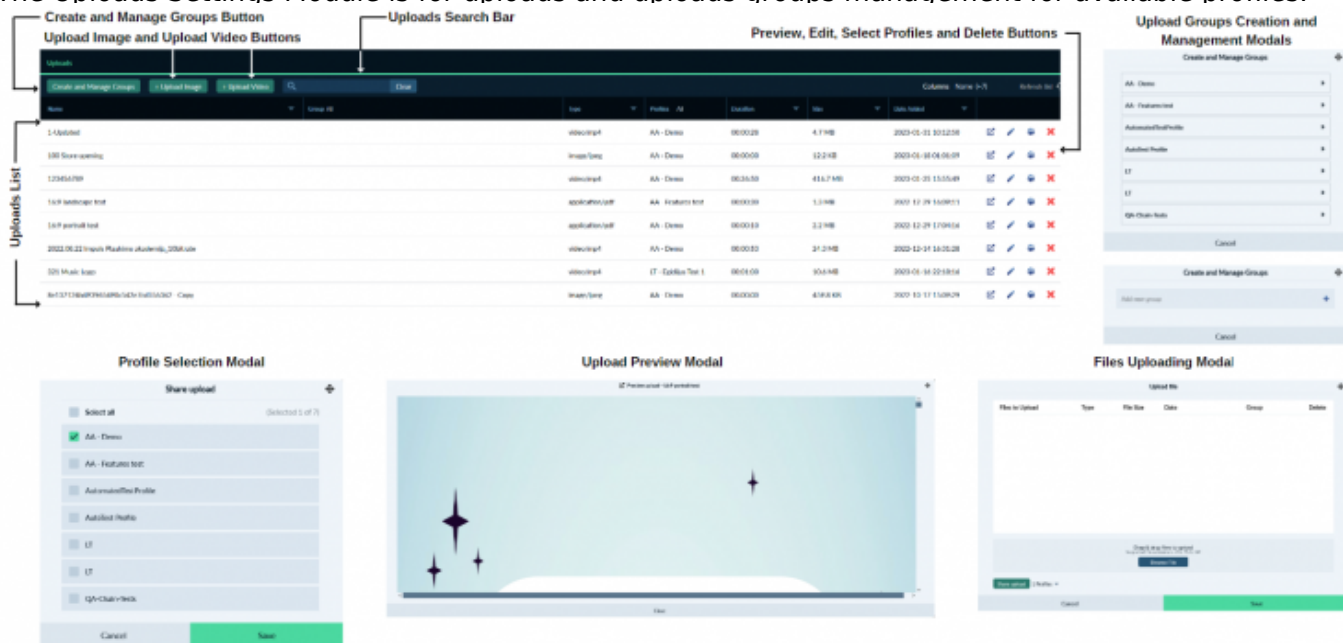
The Uploads Settings Module is for uploads and uploads groups management for available profiles.

Create and Manage Groups Button
Upload Image and Upload Video Buttons
Uploads Search Bar
Preview, Edit, Select Profiles and Delete Buttons
Upload Groups Creation and Management Modals

Uploads
Create and Manage Groups | Upload Image | Upload Video | Clear
Columns None | Refresh list

| Name | Group All | Type | Profiles All | Duration | Size | Date Added |
|---|---|---|---|---|---|---|
| 1-Updated | | video/mp4 | AA - Demo | 00:00:28 | 4.7 MB | 2023-01-31 10:12:58 |
| 100 Store opening | | image/jpeg | AA - Demo | 00:00:00 | 12.2 KB | 2023-01-18 04:06:09 |
| 123456789 | | video/mp4 | AA - Demo | 00:34:50 | 416.7 MB | 2023-01-25 13:55:49 |
| 16:9 landscape test | | application/pdf | AA - Features test | 00:00:00 | 1.5 MB | 2022-12-29 16:09:11 |
| 16:9 portrait test | | application/pdf | AA - Demo | 00:00:10 | 2.2 MB | 2022-12-29 17:04:16 |
| 2022.08.22 Impuls Plastikins ukulele_10Mb.ute | | video/mp4 | AA - Demo | 00:00:50 | 21.3 MB | 2022-12-14 16:05:28 |
| 325 Music loop | | video/mp4 | LT - Edithus Test 1 | 00:01:00 | 10.6 MB | 2022-01-16 22:58:56 |
| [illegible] - Copy | | image/jpeg | AA - Demo | 00:00:00 | 418.8 KB | 2022-12-17 15:09:29 |

Uploads List

Create and Manage Groups
AA - Demo
AA - Features test
AutomatedTestProfile
Autotest Profile
LT
LT
QA-Chain-Tests
Cancel

Create and Manage Groups
Add new group
Cancel

Profile Selection Modal
Share upload
Select all (Selected 1 of 7)
AA - Demo
AA - Features test
AutomatedTestProfile
Autotest Profile
LT
LT
QA-Chain-Tests
Cancel
Save

Upload Preview Modal
Preview upload - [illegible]
Close

Files Uploading Modal
Upload file
Files to Upload | Type | File Size | Date | Group | Delete
Drag & drop files to upload
Browse File
Save upload
Cancel
Save